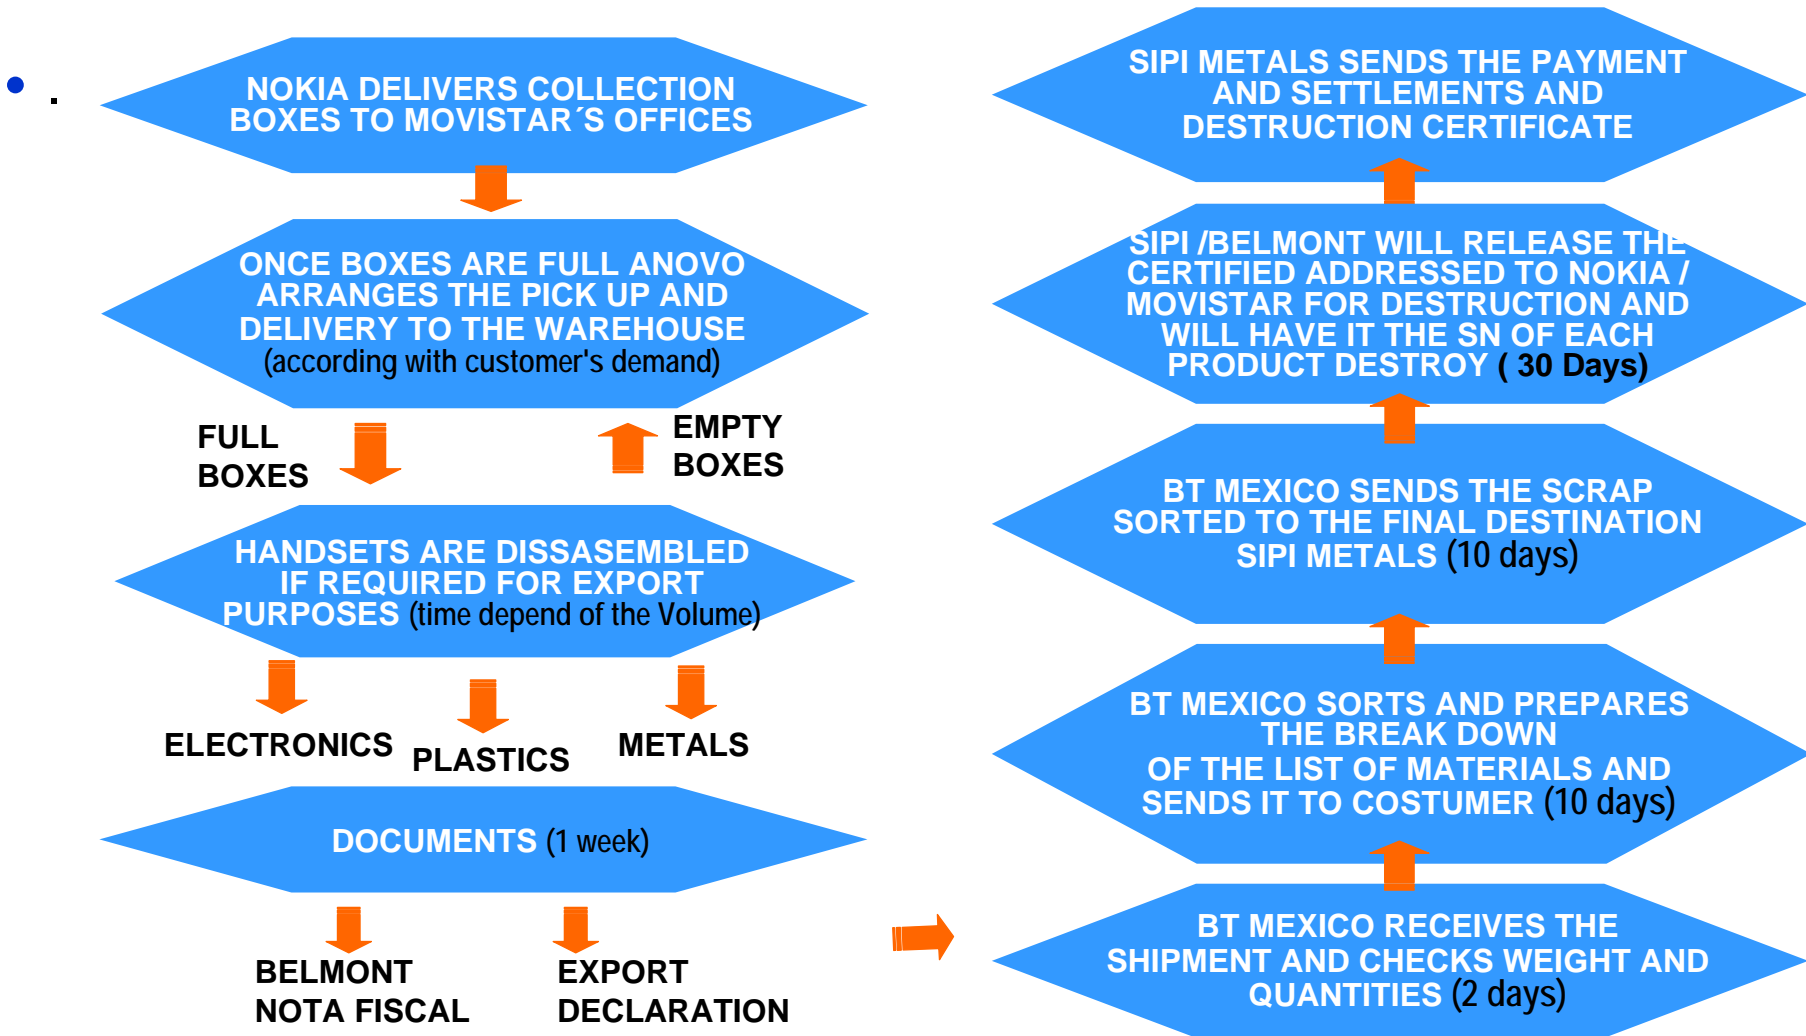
•.

NOKIA DELIVERS COLLECTION BOXES TO MOVISTAR´S OFFICES

ONCE BOXES ARE FULL ANOVO ARRANGES THE PICK UP AND DELIVERY TO THE WAREHOUSE (according with customer's demand)

FULL BOXES

EMPTY BOXES

HANDSETS ARE DISSASEMBLED IF REQUIRED FOR EXPORT PURPOSES (time depend of the Volume)

ELECTRONICS

PLASTICS

METALS

DOCUMENTS (1 week)

BELMONT NOTA FISCAL

EXPORT DECLARATION

SIPI METALS SENDS THE PAYMENT AND SETTLEMENTS AND DESTRUCTION CERTIFICATE

SIPI /BELMONT WILL RELEASE THE CERTIFIED ADDRESSED TO NOKIA / MOVISTAR FOR DESTRUCTION AND WILL HAVE IT THE SN OF EACH PRODUCT DESTROY ( 30 Days)

BT MEXICO SENDS THE SCRAP SORTED TO THE FINAL DESTINATION SIPI METALS (10 days)

BT MEXICO SORTS AND PREPARES THE BREAK DOWN OF THE LIST OF MATERIALS AND SENDS IT TO COSTUMER (10 days)

BT MEXICO RECEIVES THE SHIPMENT AND CHECKS WEIGHT AND QUANTITIES (2 days)